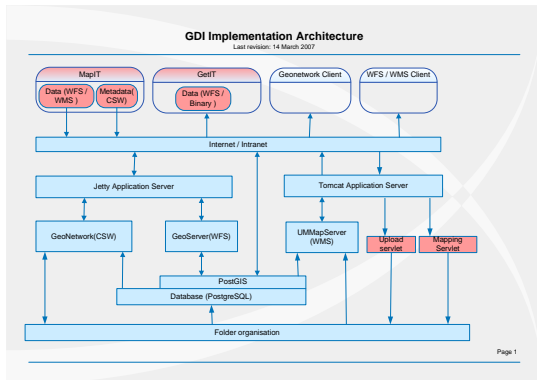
GDI Implementation Architecture
Last revision: 14 March 2007

MapIT
Data (WFS / WMS )
Metadata( CSW)

GetIT
Data (WFS / Binary )

Geonetwork Client

WFS / WMS Client

Internet / Intranet

Jetty Application Server

Tomcat Application Server

GeoNetwork(CSW)

GeoServer(WFS)

UMMapServer (WMS)

Upload servlet

Mapping Servlet

PostGIS

Database (PostgreSQL)

Folder organisation

Page 1